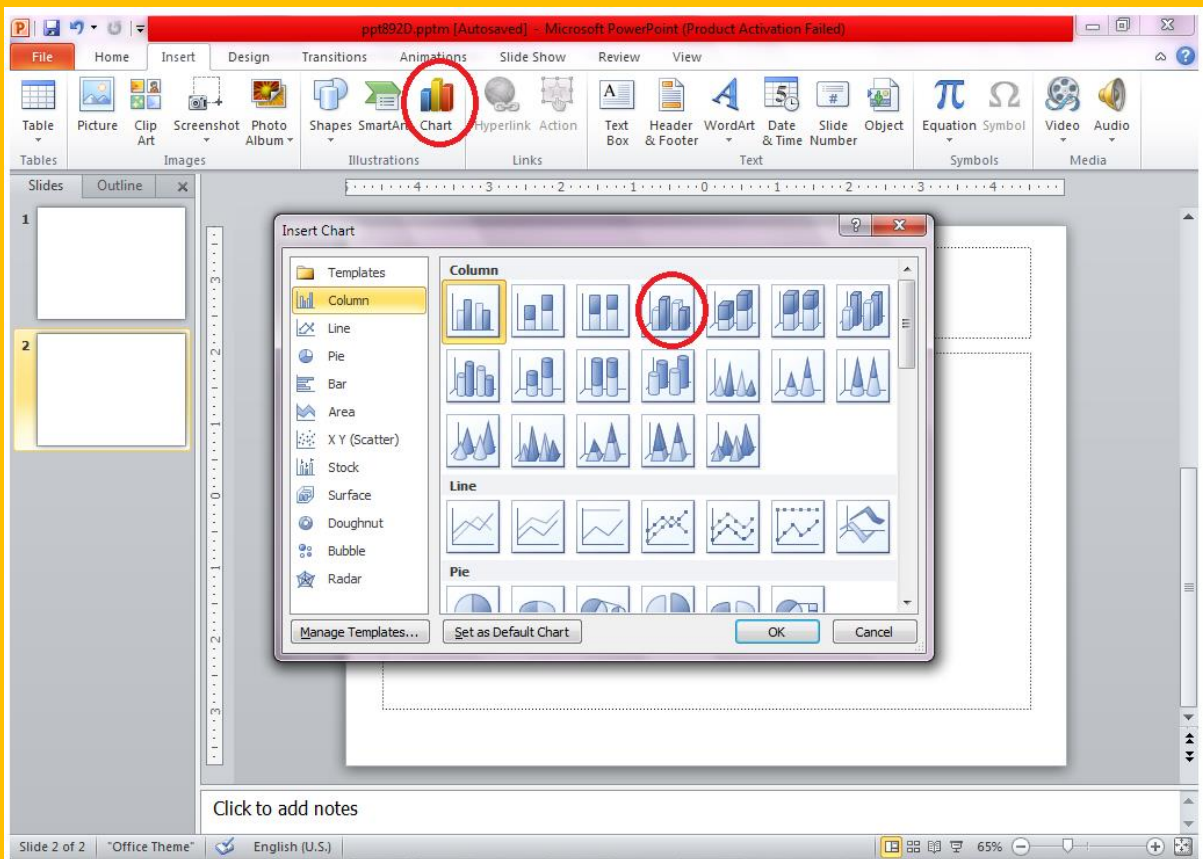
ppt892D.pptm [Autosaved] - Microsoft PowerPoint (Product Activation Failed)

File | Home | Insert | Design | Transitions | Animations | Slide Show | Review | View

Table | Picture | Clip Art | Screenshot | Photo Album | Shapes | SmartArt | Chart | Hyperlink | Action | Text Box | Header & Footer | WordArt | Date & Time | Slide Number | Object | Equation | Symbol | Video | Audio

Tables | Images | Illustrations | Links | Text | Symbols | Media

Slides | Outline

1

2

Insert Chart

Templates
Column
Line
Pie
Bar
Area
X Y (Scatter)
Stock
Surface
Doughnut
Bubble
Radar

Column

Line

Pie

Manage Templates... | Set as Default Chart | OK | Cancel

Click to add notes

Slide 2 of 2 | "Office Theme" | English (U.S.) | 65%